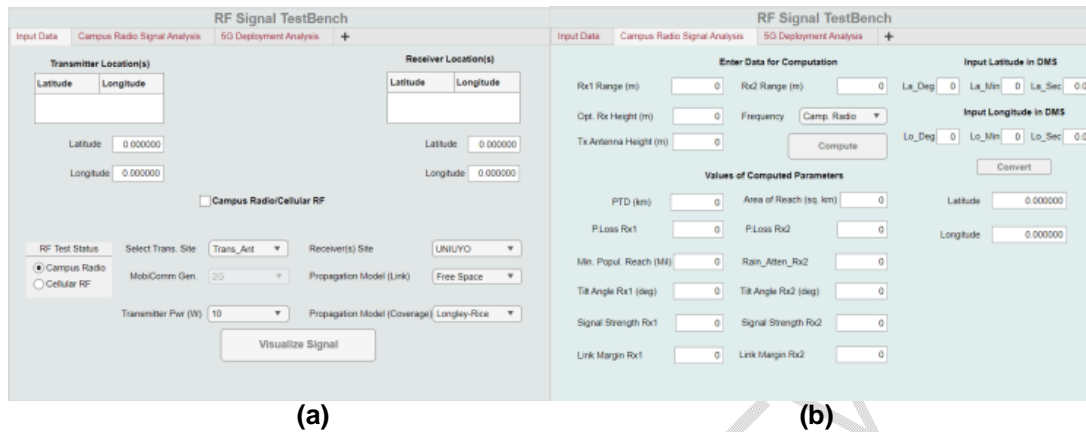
RF Signal TestBench

Input Data | Campus Radio Signal Analysis | 5G Deployment Analysis | +

Transmitter Location(s)

| Latitude | Longitude |
|---|---|
| | |

Receiver Location(s)

| Latitude | Longitude |
|---|---|
| | |

Latitude 0.000000

Longitude 0.000000

Latitude 0.000000

Longitude 0.000000

Campus Radio/Cellular RF

RF Test Status

Campus Radio

Cellular RF

Select Trans. Site Trans_Ant

MobiComm Gen. 2G

Transmitter Pwr (W) 10

Receiver(s) Site UNIUYO

Propagation Model (Link) Free Space

Propagation Model (Coverage) Longley-Rice

Visualize Signal

(a)

RF Signal TestBench

Input Data | Campus Radio Signal Analysis | 5G Deployment Analysis | +

Enter Data for Computation

Rx1 Range (m) 0

Rx2 Range (m) 0

Opt. Rx Height (m) 0

Frequency Camp. Radio

Tx Antenna Height (m) 0

Compute

Values of Computed Parameters

PTD (km) 0

Area of Reach (sq. km) 0

P.Loss Rx1 0

P.Loss Rx2 0

Min. Popul. Reach (Mil) 0

Rain_Atten_Rx2 0

Tilt Angle Rx1 (deg) 0

Tilt Angle Rx2 (deg) 0

Signal Strength Rx1 0

Signal Strength Rx2 0

Link Margin Rx1 0

Link Margin Rx2 0

Input Latitude in DMS

La_Deg 0 La_Min 0 La_Sec 0.0

Input Longitude in DMS

Lo_Deg 0 Lo_Min 0 Lo_Sec 0.0

Convert

Latitude 0.000000

Longitude 0.000000

(b)